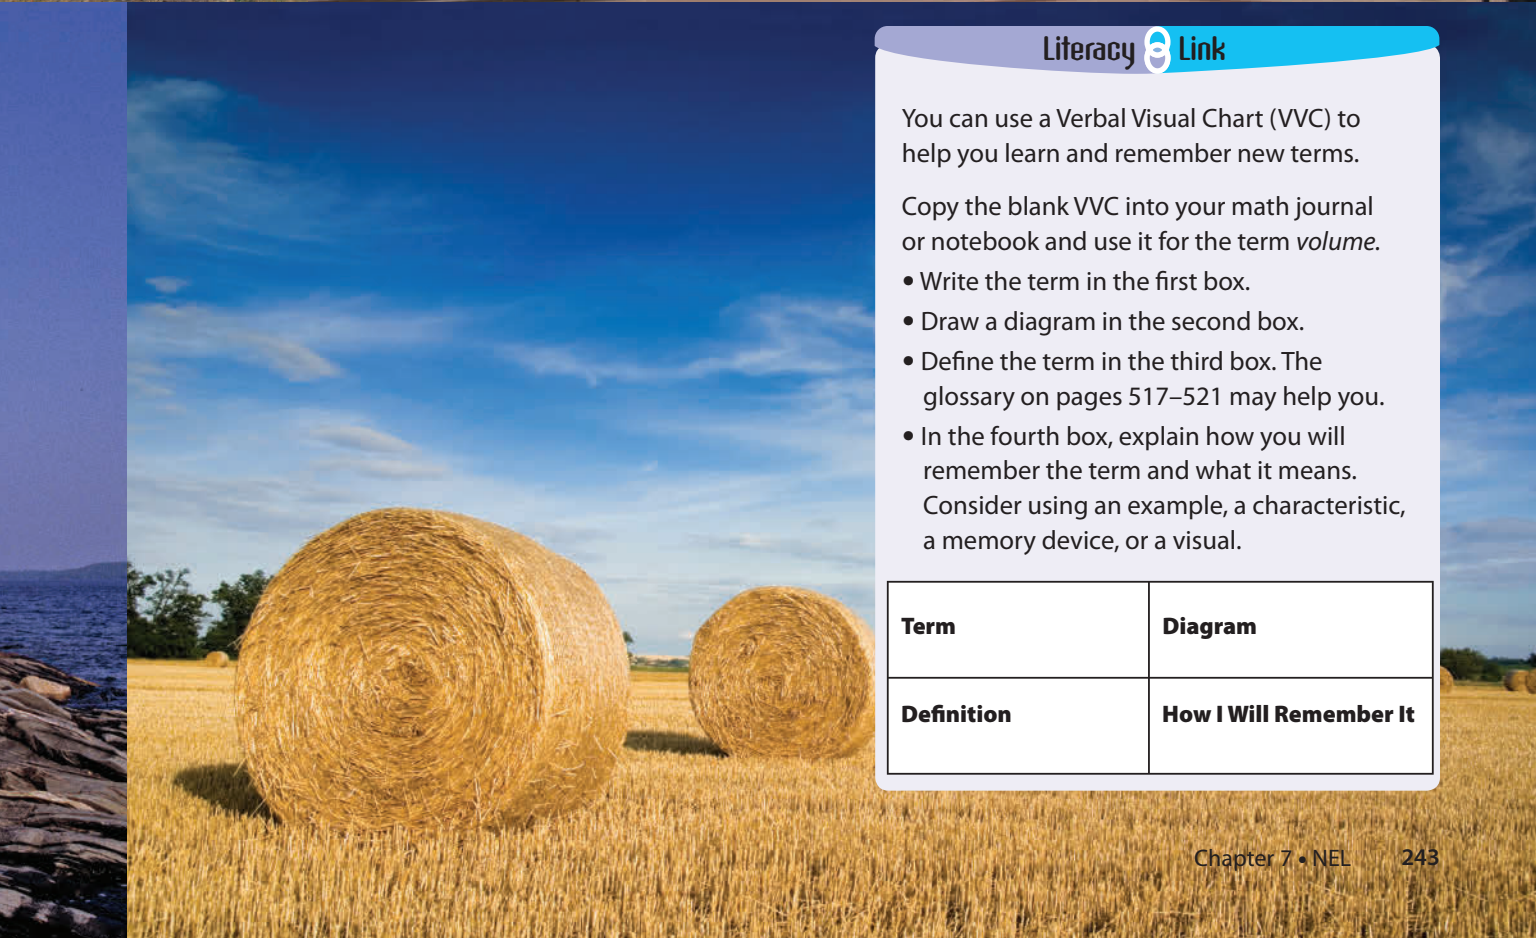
Literacy Link

You can use a Verbal Visual Chart (VVC) to help you learn and remember new terms.

Copy the blank VVC into your math journal or notebook and use it for the term *volume*.

• Write the term in the first box.

• Draw a diagram in the second box.

• Define the term in the third box. The glossary on pages 517–521 may help you.

• In the fourth box, explain how you will remember the term and what it means. Consider using an example, a characteristic, a memory device, or a visual.

| Term | Diagram |
|---|---|
| Definition | How I Will Remember It |

Chapter 7 • NEL 243